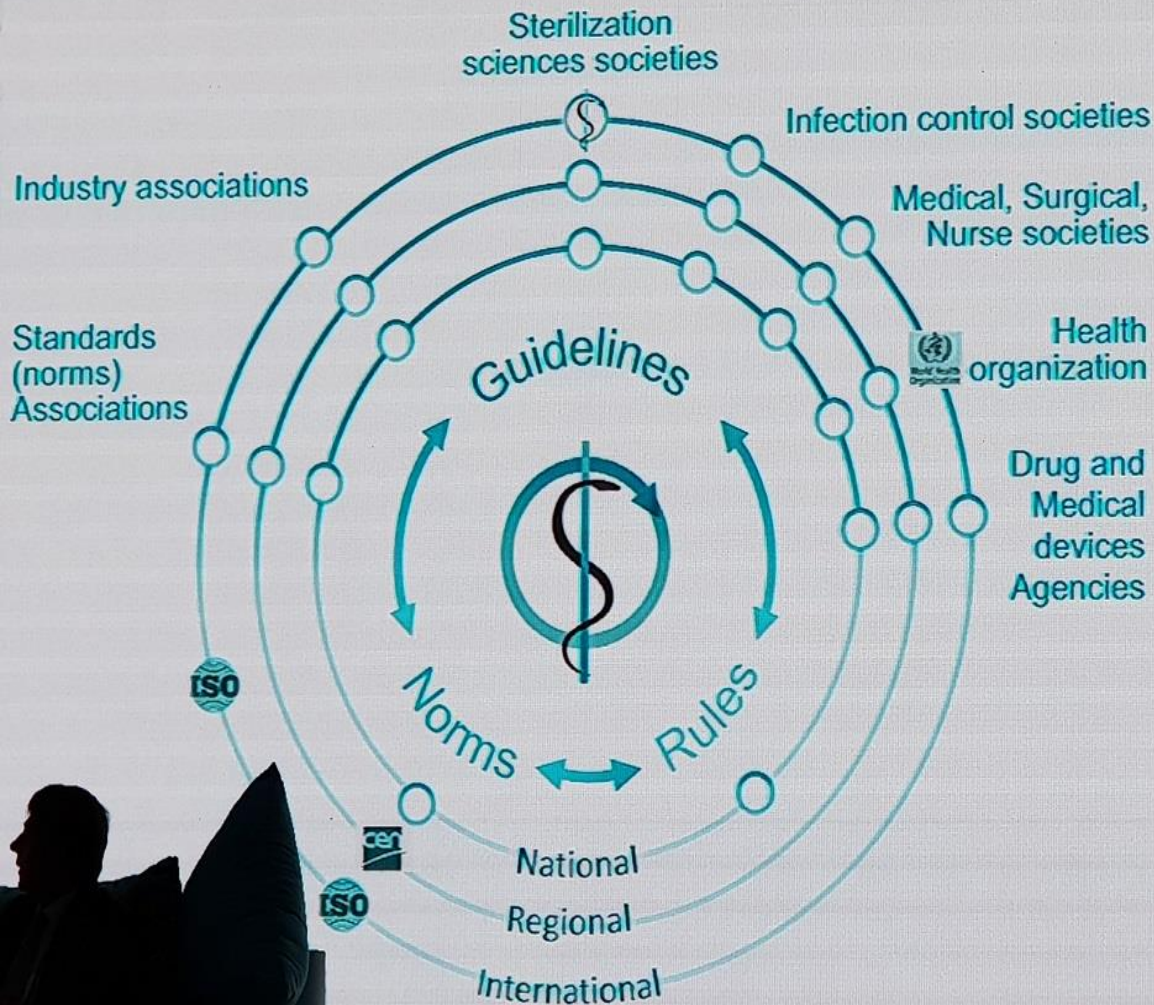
Sterilization sciences societies

Infection control societies

Industry associations

Medical, Surgical, Nurse societies

Standards (norms) Associations

Health organization

Drug and Medical devices Agencies

Guidelines

Norms

Rules

ISO

cen

ISO

National

Regional

International